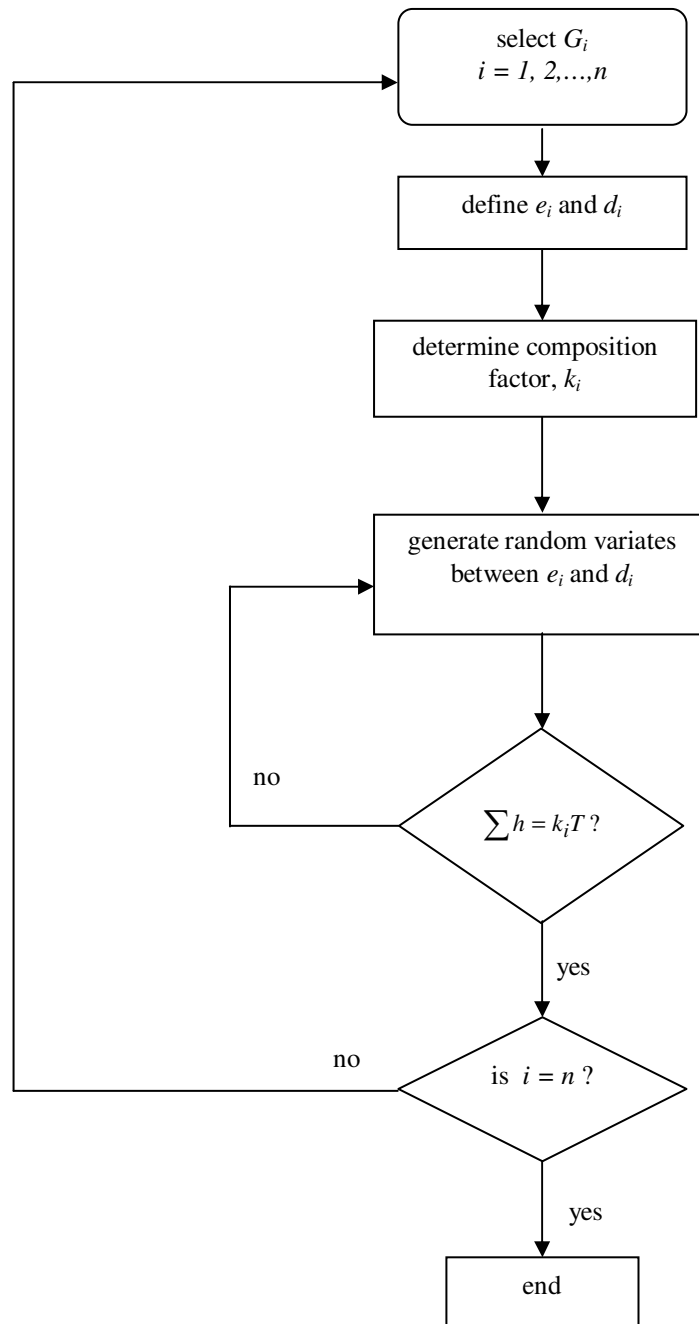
select $G_i$
$i = 1, 2, \ldots, n$

define $e_i$ and $d_i$

determine composition factor, $k_i$

generate random variates between $e_i$ and $d_i$

no

$\sum h = k_i T$ ?

yes

no

is $i = n$ ?

yes

end